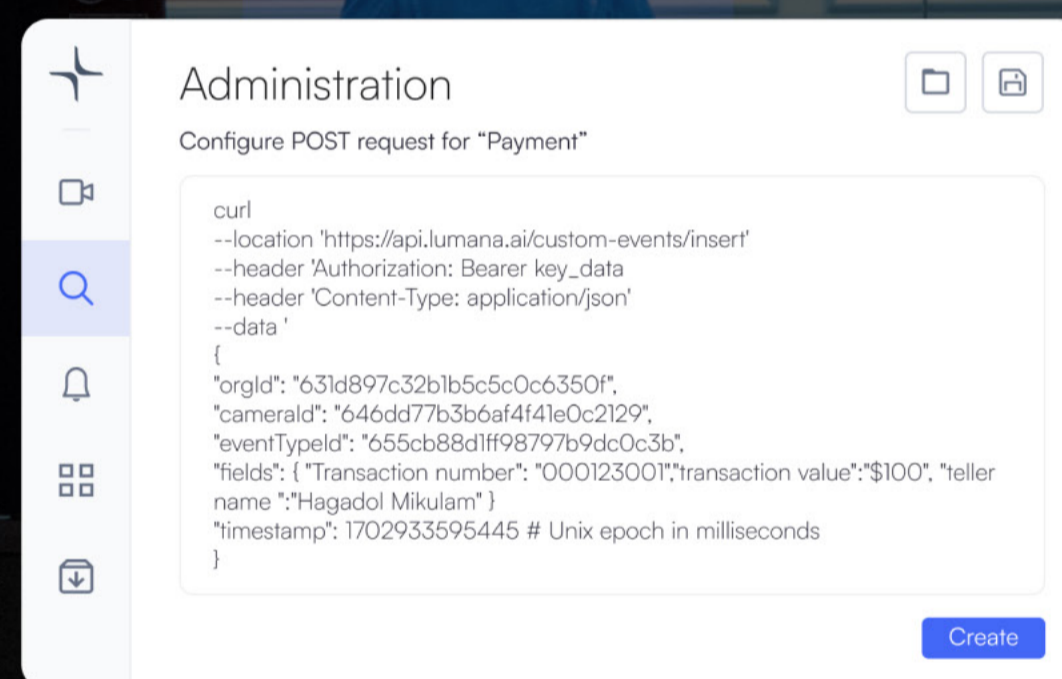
Administration

Configure POST request for “Payment”

curl
--location 'https://api.lumana.ai/custom-events/insert'
--header 'Authorization: Bearer key_data
--header 'Content-Type: application/json'
--data '
{
"orgId": "631d897c32b1b5c5c0c6350f",
"cameraId": "646dd77b3b6af4f41e0c2129",
"eventTypeId": "655cb88d1ff98797b9dc0c3b",
"fields": { "Transaction number": "000123001","transaction value":"$100", "teller name ":"Hagadol Mikulam" }
"timestamp": 1702933595445 # Unix epoch in milliseconds
}

Create